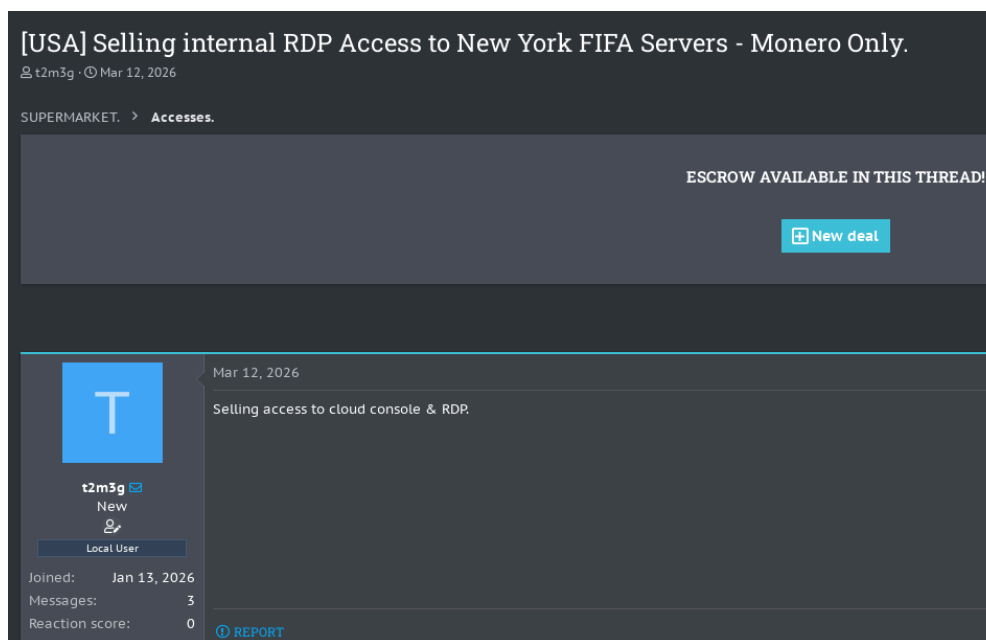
[USA] Selling internal RDP Access to New York FIFA Servers - Monero Only.

t2m3g · Mar 12, 2026

SUPERMARKET. > Accesses.

ESCROW AVAILABLE IN THIS THREAD!

New deal

T

t2m3g
New
Local User
Joined: Jan 13, 2026
Messages: 3
Reaction score: 0

Mar 12, 2026

Selling access to cloud console & RDP.

REPORT